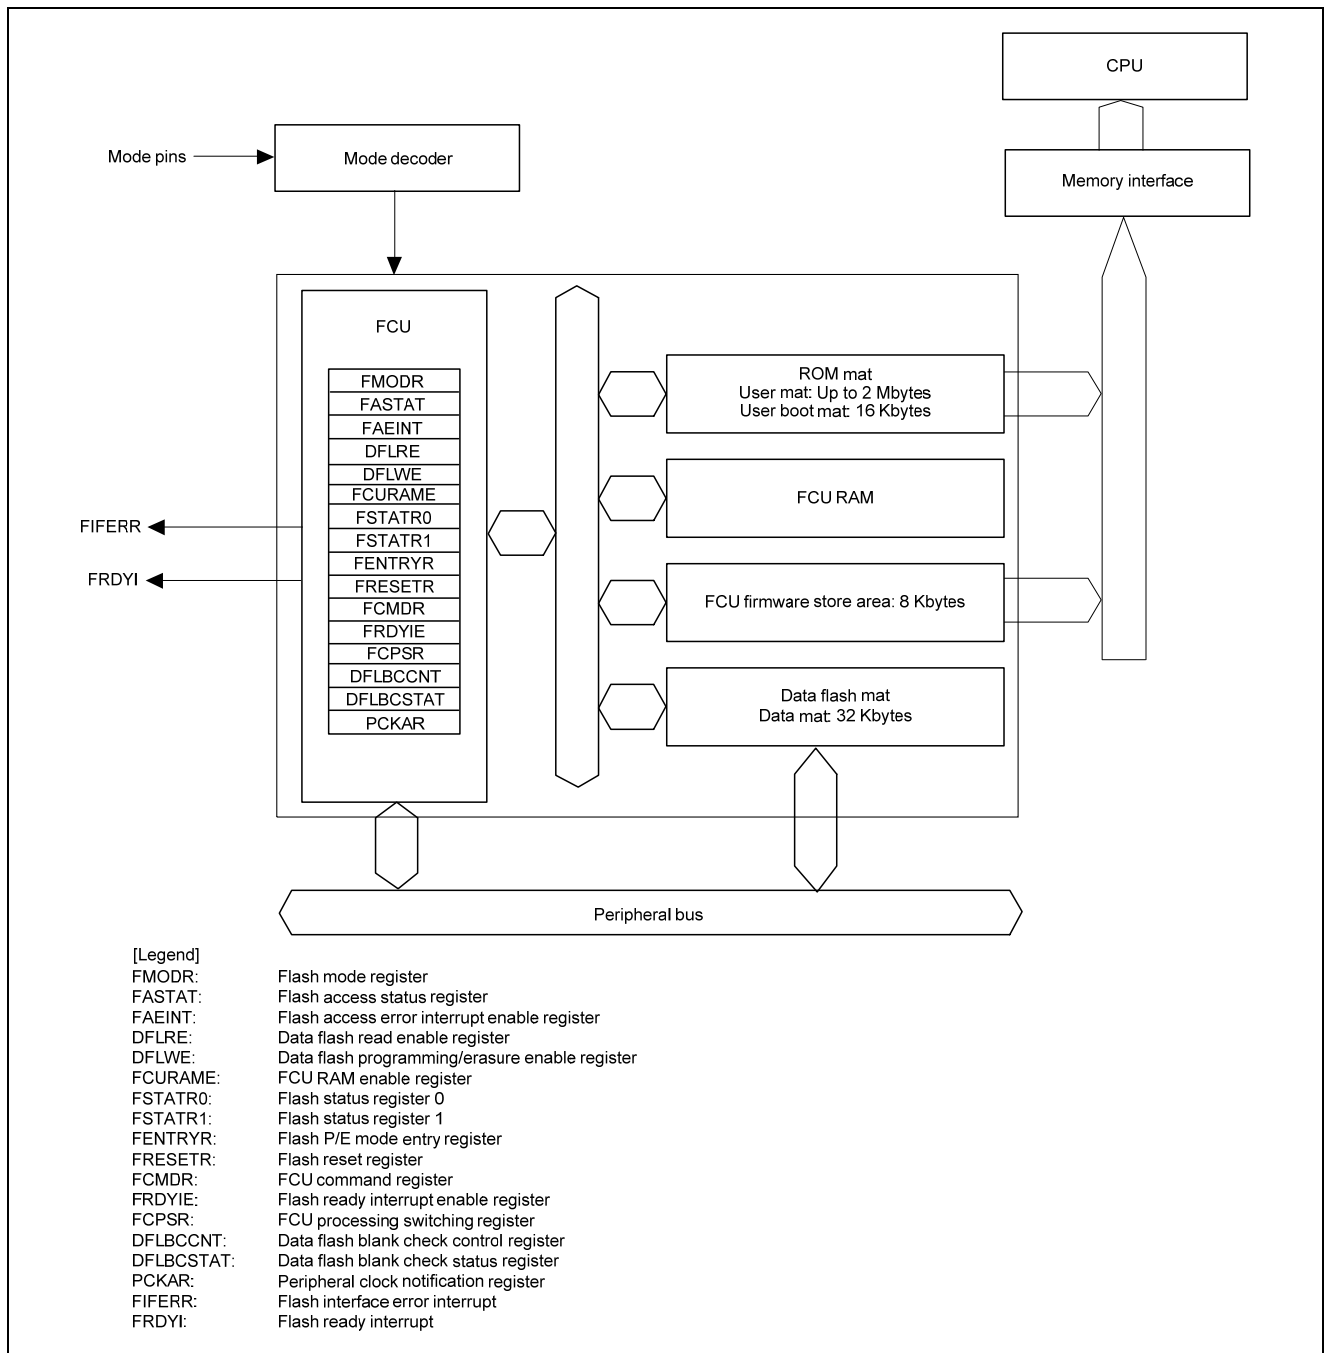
CPU

Mode pins

Mode decoder

Memory interface

FCU

FMODR
FASTAT
FAEINT
DFLRE
DFLWE
FCURAME
FSTATR0
FSTATR1
FENTRYR
FRESETR
FCMDR
FRDYIE
FCPSR
DFLBCCNT
DFLBCSTAT
PCKAR

FIFERR

FRDYI

ROM mat
User mat: Up to 2 Mbytes
User boot mat: 16 Kbytes

FCU RAM

FCU firmware store area: 8 Kbytes

Data flash mat
Data mat: 32 Kbytes

Peripheral bus

[Legend]
FMODR: Flash mode register
FASTAT: Flash access status register
FAEINT: Flash access error interrupt enable register
DFLRE: Data flash read enable register
DFLWE: Data flash programming/erasure enable register
FCURAME: FCU RAM enable register
FSTATR0: Flash status register 0
FSTATR1: Flash status register 1
FENTRYR: Flash P/E mode entry register
FRESETR: Flash reset register
FCMDR: FCU command register
FRDYIE: Flash ready interrupt enable register
FCPSR: FCU processing switching register
DFLBCCNT: Data flash blank check control register
DFLBCSTAT: Data flash blank check status register
PCKAR: Peripheral clock notification register
FIFERR: Flash interface error interrupt
FRDYI: Flash ready interrupt